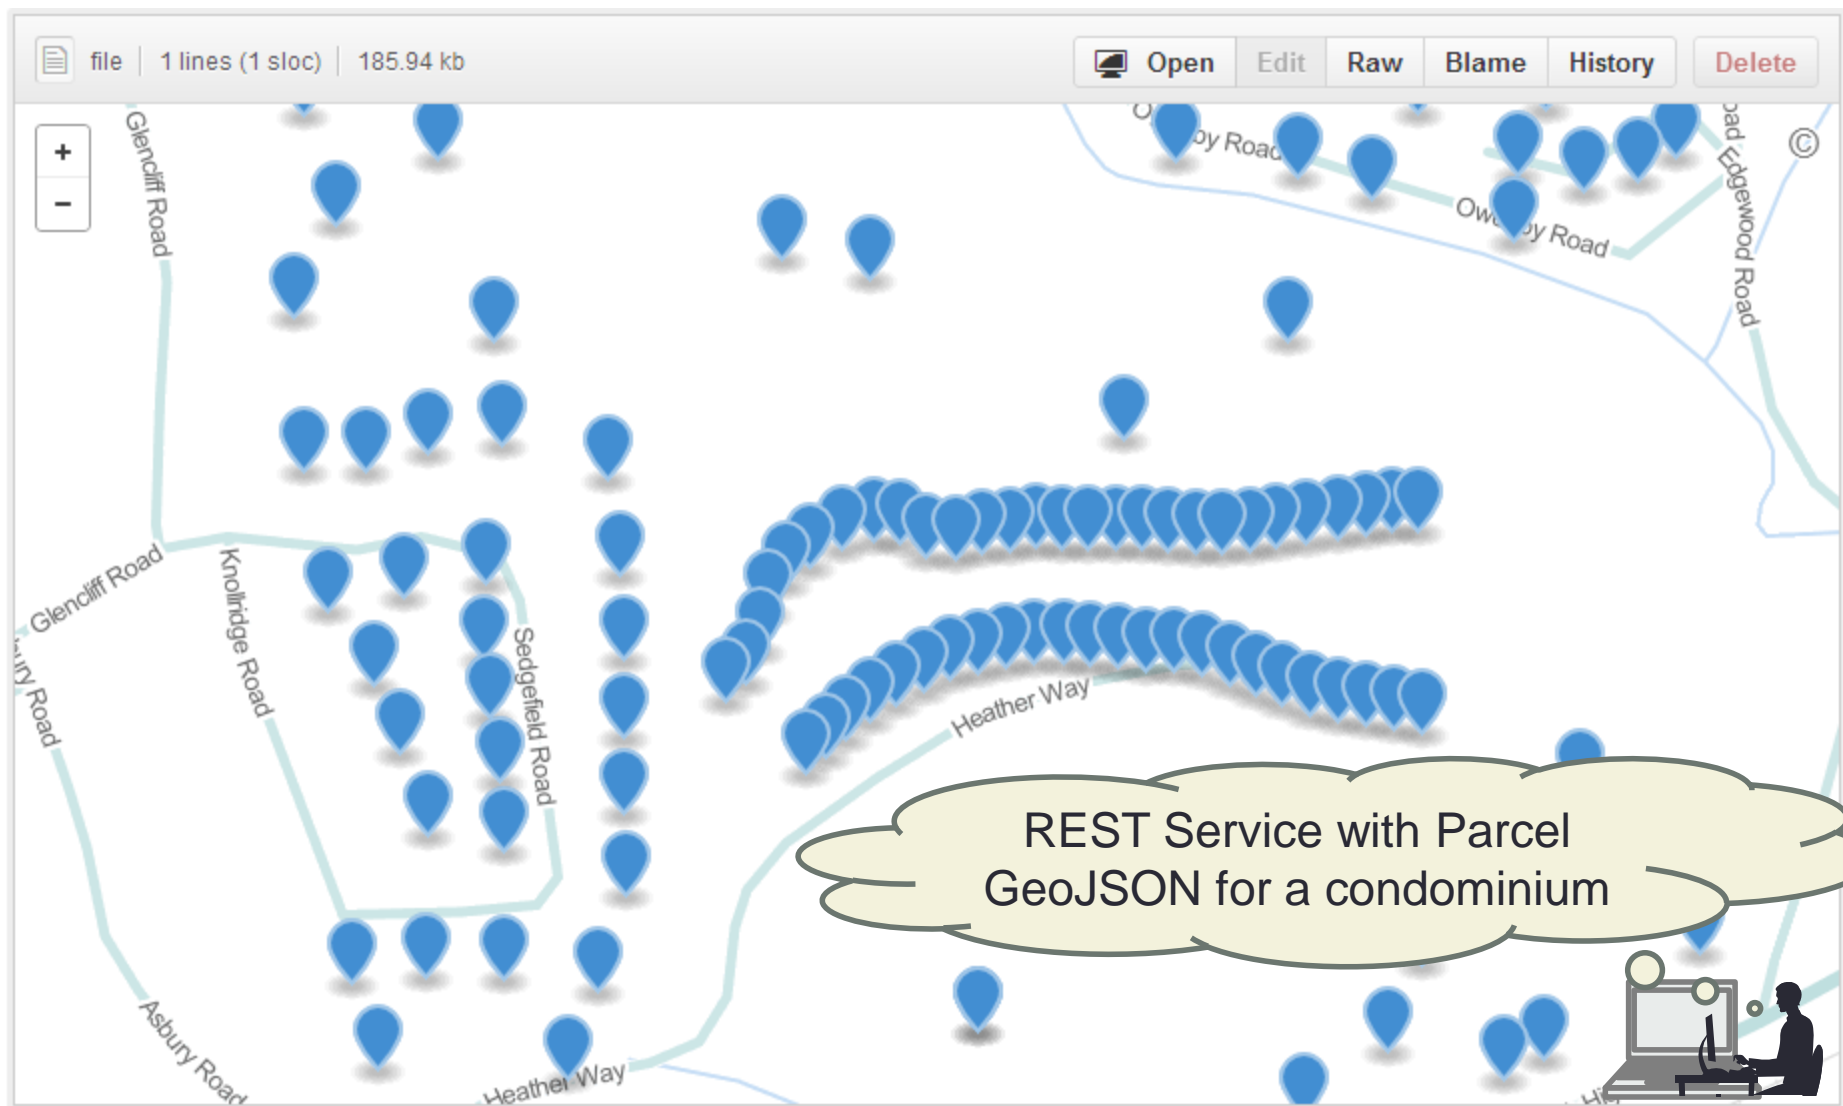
file | 1 lines (1 sloc) | 185.94 kb

Open Edit Raw Blame History Delete

+
−

©

Glencliff Road
Glencliff Road
Knollridge Road
Sedgefield Road
Asbury Road
ury Road
Heather Way
Heather Way
Edgewood Road
Ow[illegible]y Road
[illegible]y Road

REST Service with Parcel GeoJSON for a condominium